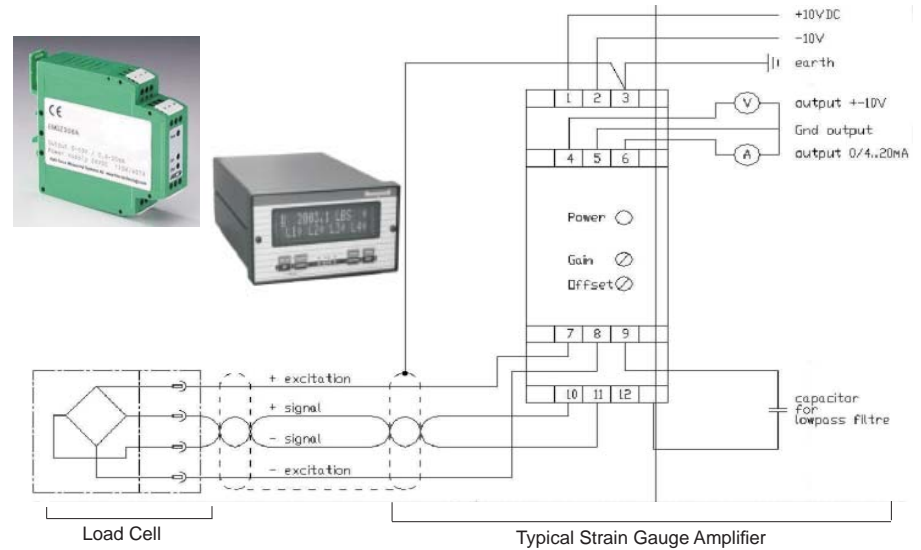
CE

2001.1 LBS
L1 L2 L3 L4

+10VDC
-10V
earth
1 2 3
V
output +-10V
Gnd output
4 5 6
A
output 0/4..20MA
Power
Gain
Offset
7 8 9
+ excitation
+ signal
- signal
- excitation
10 11 12
capacitor for lowpass filtre
Load Cell
Typical Strain Gauge Amplifier